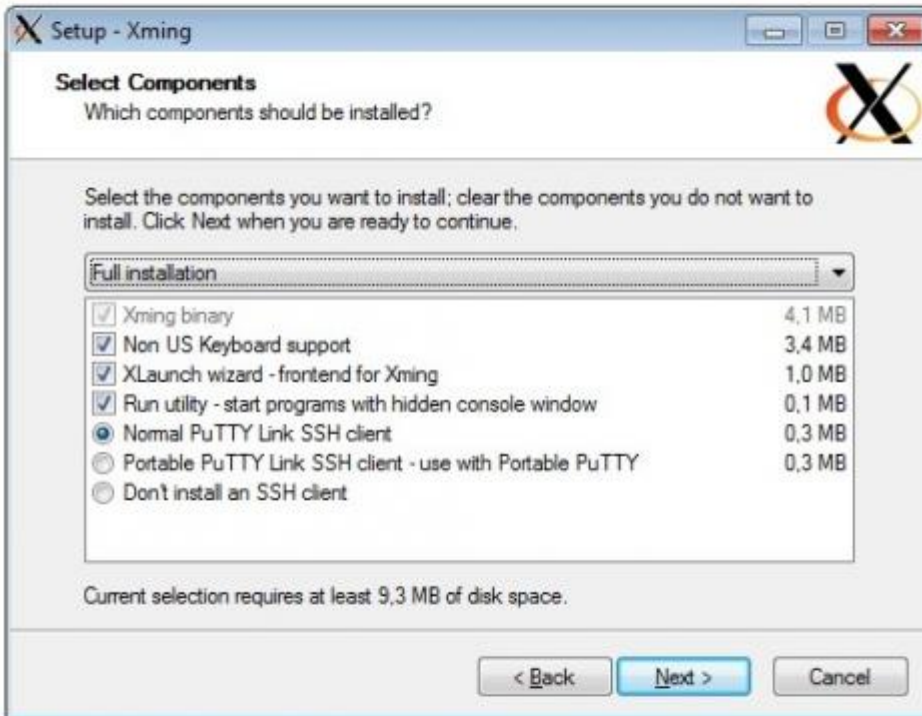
Setup - Xming

Select Components
Which components should be installed?

Select the components you want to install; clear the components you do not want to install. Click Next when you are ready to continue.

Full installation

| | |
|---|---|
| Xming binary | 4,1 MB |
| Non US Keyboard support | 3,4 MB |
| XLaunch wizard - frontend for Xming | 1,0 MB |
| Run utility - start programs with hidden console window | 0,1 MB |
| Normal PuTTY Link SSH client | 0,3 MB |
| Portable PuTTY Link SSH client - use with Portable PuTTY | 0,3 MB |
| Don't install an SSH client | |

Current selection requires at least 9,3 MB of disk space.

< Back
Next >
Cancel